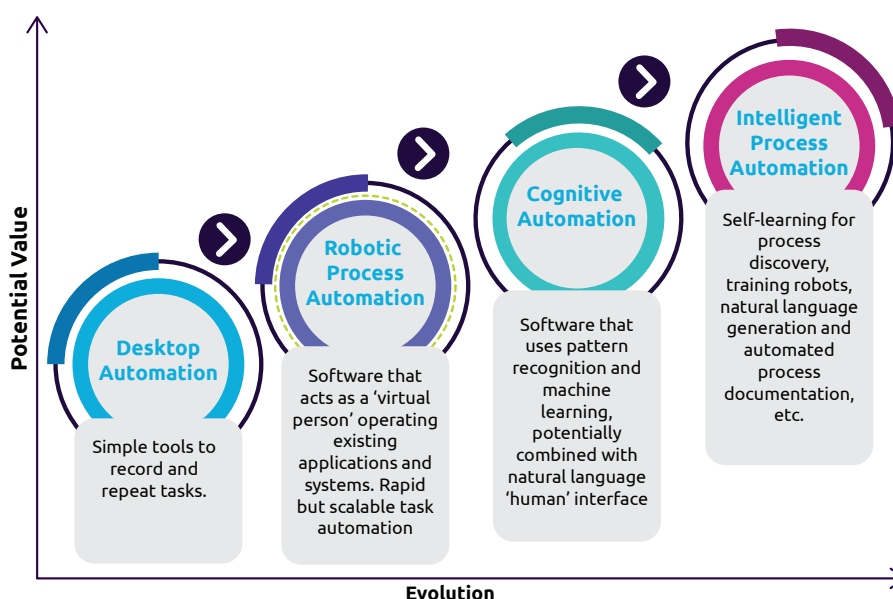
Potential Value

Desktop Automation

Simple tools to record and repeat tasks.

Robotic Process Automation

Software that acts as a 'virtual person' operating existing applications and systems. Rapid but scalable task automation

Cognitive Automation

Software that uses pattern recognition and machine learning, potentially combined with natural language 'human' interface

Intelligent Process Automation

Self-learning for process discovery, training robots, natural language generation and automated process documentation, etc.

Evolution